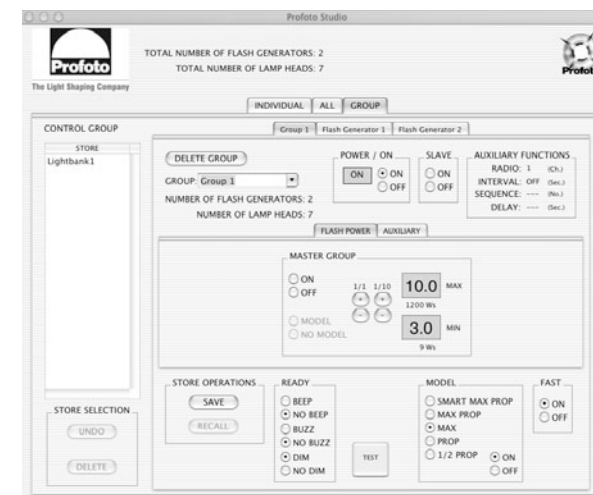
Profoto Studio

Profoto
The Light Shaping Company

TOTAL NUMBER OF FLASH GENERATORS: 2
TOTAL NUMBER OF LAMP HEADS: 7

Profot

INDIVIDUAL ALL GROUP

CONTROL GROUP

STORE
Lightbank1

Group 1 Flash Generator 1 Flash Generator 2

DELETE GROUP

GROUP: Group 1

NUMBER OF FLASH GENERATORS: 2
NUMBER OF LAMP HEADS: 7

POWER / ON
ON ON OFF

SLAVE
ON OFF

AUXILIARY FUNCTIONS
RADIO: 1 (Ch.)
INTERVAL: OFF (Sec.)
SEQUENCE: --- (No.)
DELAY: --- (Sec.)

FLASH POWER AUXILIARY

MASTER GROUP
ON
OFF
1/1 1/10
10.0 MAX
1200 Ws
MODEL
NO MODEL
3.0 MIN
9 Ws

STORE SELECTION
UNDO
DELETE

STORE OPERATIONS
SAVE
RECALL

READY
BEEP
NO BEEP
BUZZ
NO BUZZ
DIM
NO DIM

TEST

MODEL
SMART MAX PROP
MAX PROP
MAX
PROP
1/2 PROP ON OFF

FAST
ON
OFF